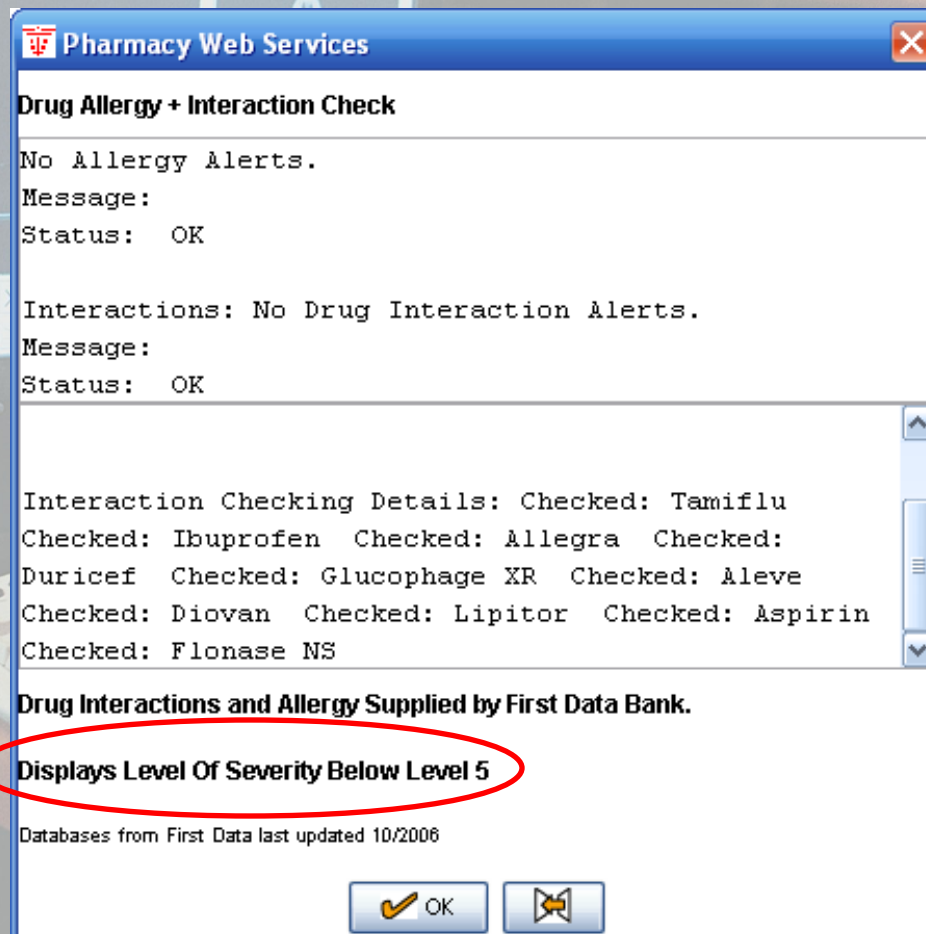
Pharmacy Web Services

Drug Allergy + Interaction Check

No Allergy Alerts.
Message:
Status: OK

Interactions: No Drug Interaction Alerts.
Message:
Status: OK

Interaction Checking Details: Checked: Tamiflu Checked: Ibuprofen Checked: Allegra Checked: Duricef Checked: Glucophage XR Checked: Aleve Checked: Diovan Checked: Lipitor Checked: Aspirin Checked: Flonase NS

Drug Interactions and Allergy Supplied by First Data Bank.

Displays Level Of Severity Below Level 5

Databases from First Data last updated 10/2006

OK